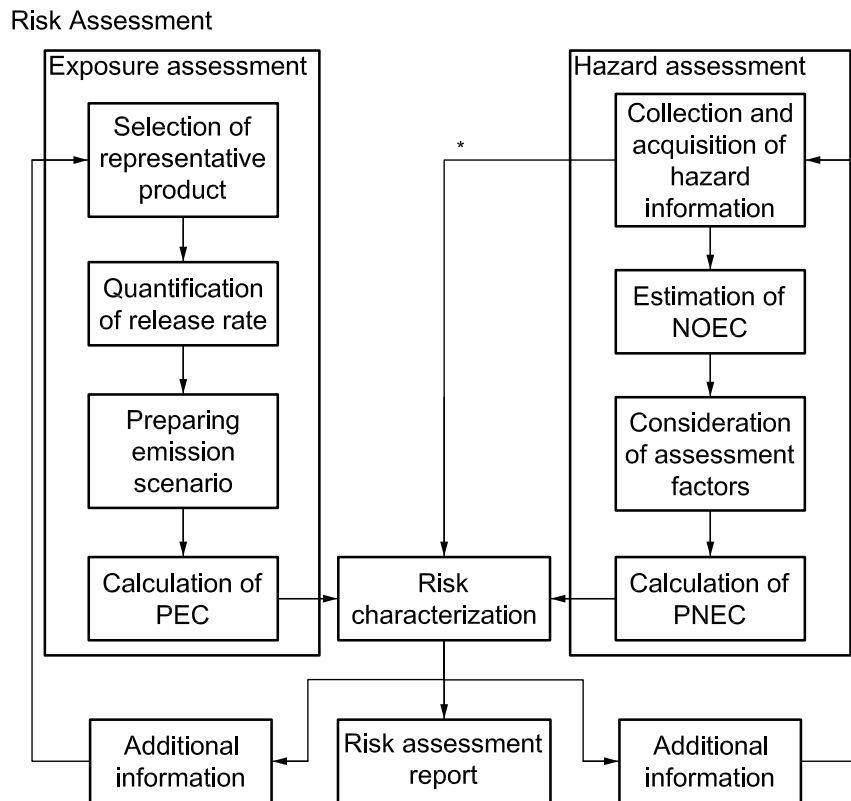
Risk Assessment

Exposure assessment

Selection of representative product

Quantification of release rate

Preparing emission scenario

Calculation of PEC

Hazard assessment

Collection and acquisition of hazard information

Estimation of NOEC

Consideration of assessment factors

Calculation of PNEC

*

Risk characterization

Additional information

Risk assessment report

Additional information